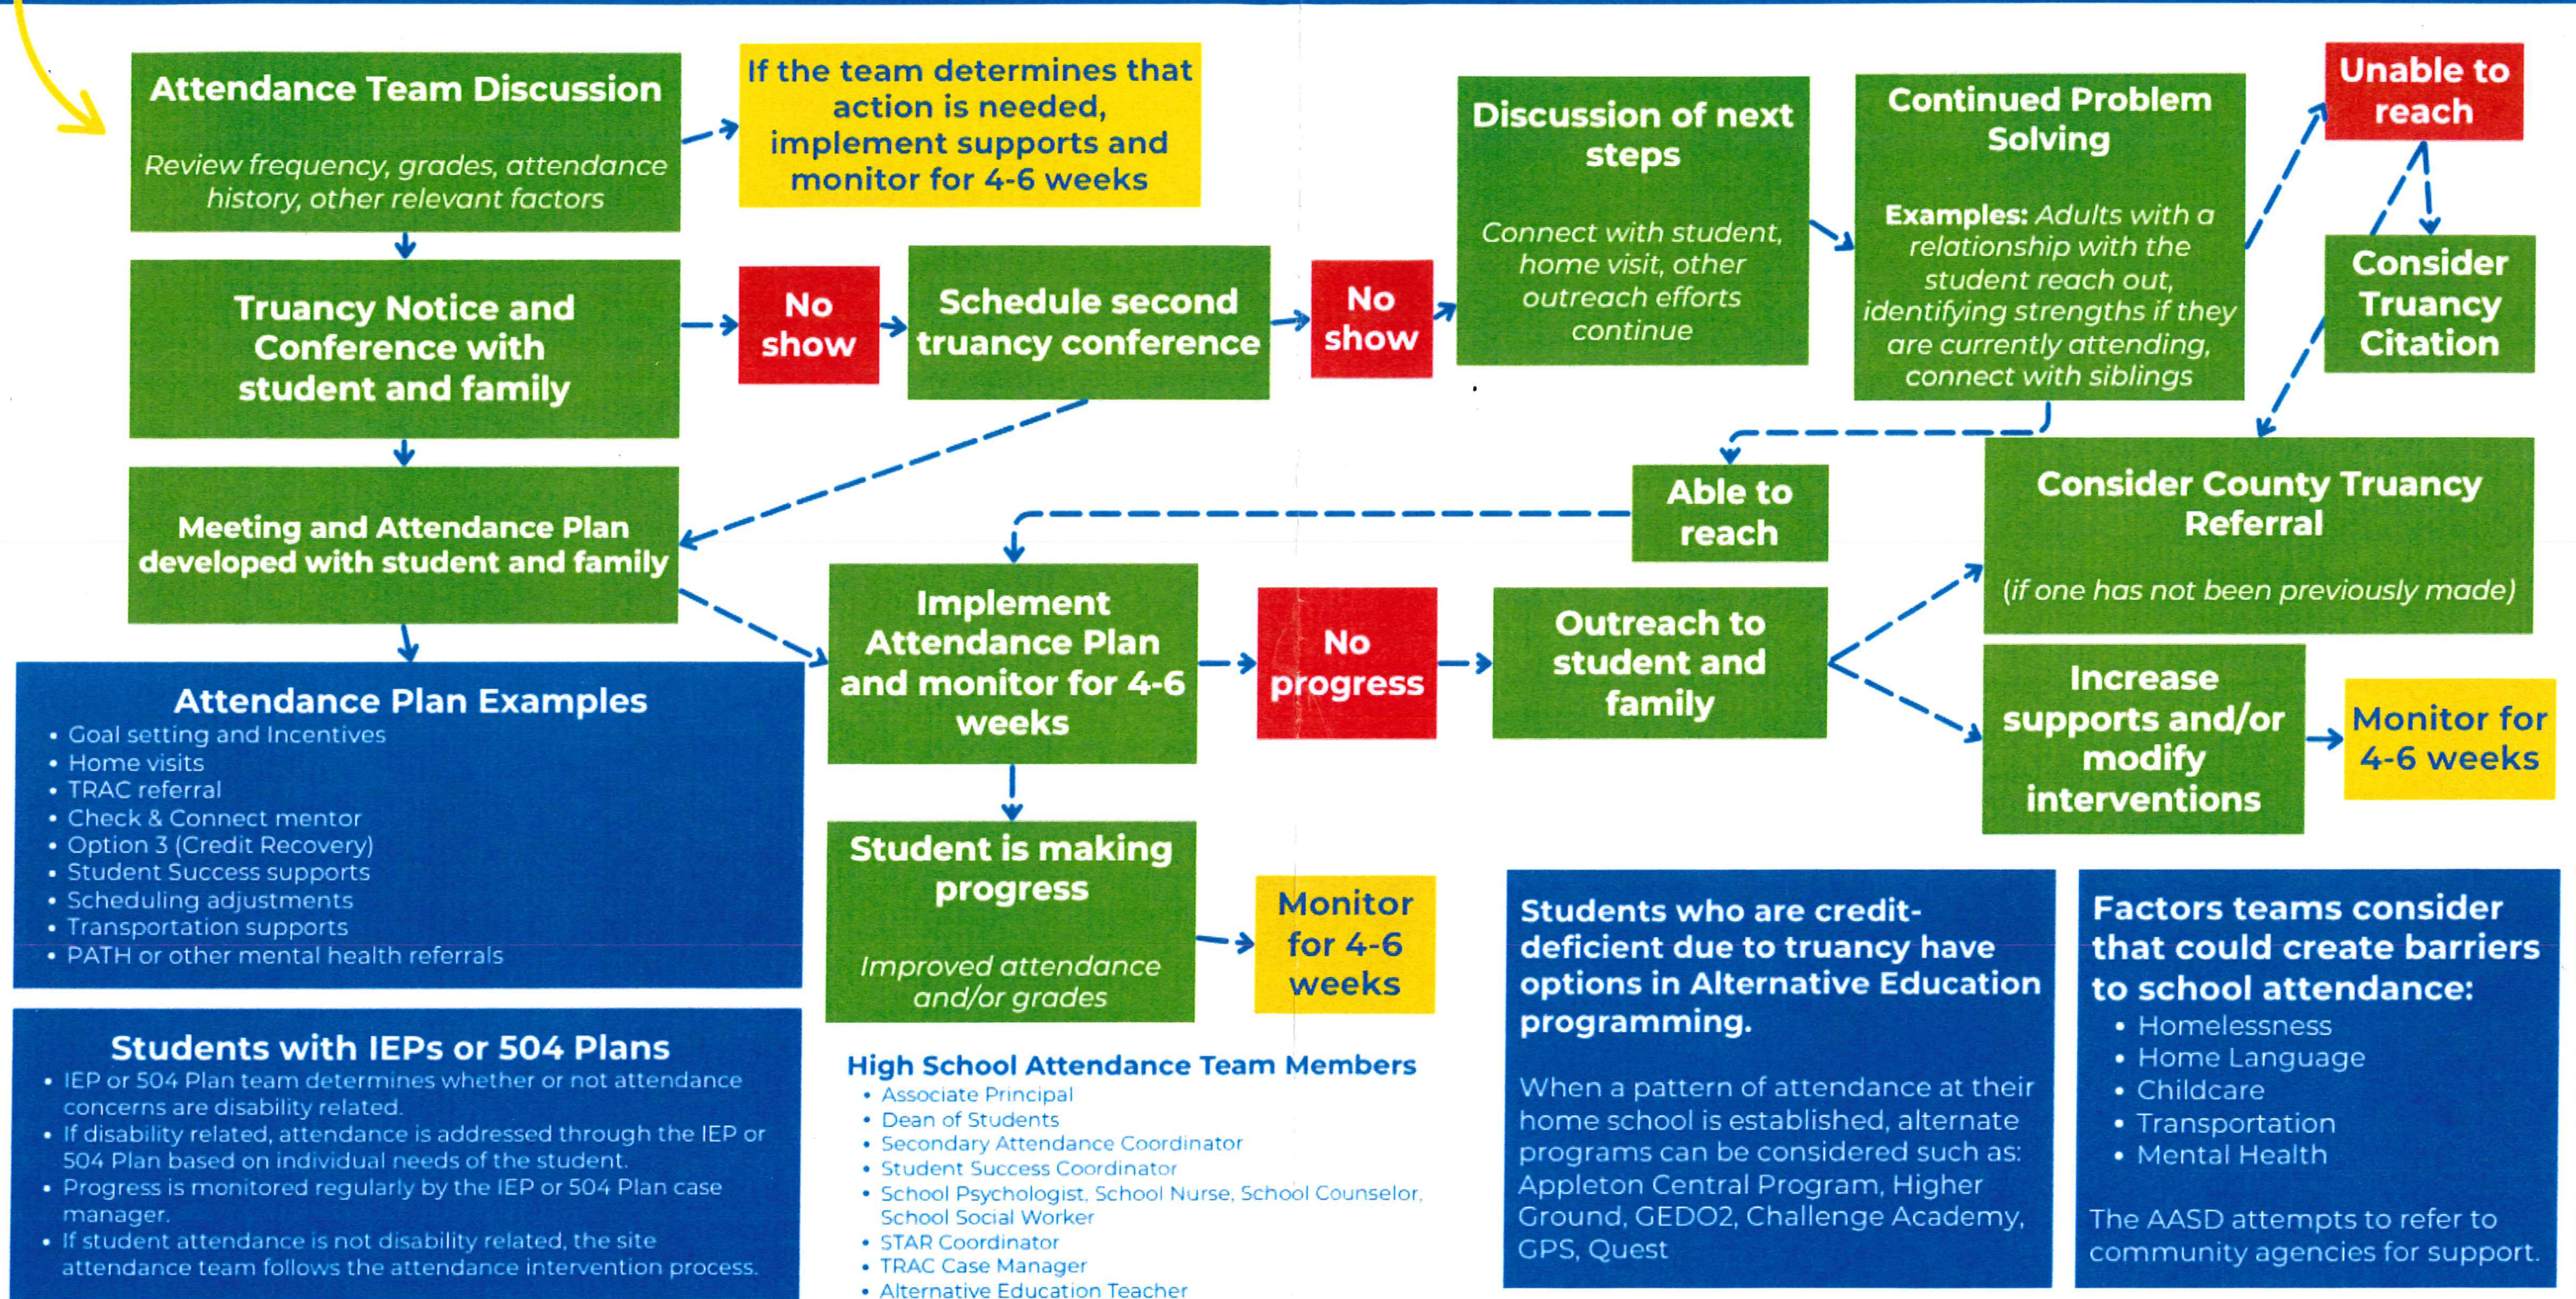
Attendance Team Discussion

Review frequency, grades, attendance history, other relevant factors

If the team determines that action is needed, implement supports and monitor for 4-6 weeks

Truancy Notice and Conference with student and family

No show

Schedule second truancy conference

No show

Discussion of next steps

Connect with student, home visit, other outreach efforts continue

Continued Problem Solving

**Examples:** Adults with a relationship with the student reach out, identifying strengths if they are currently attending, connect with siblings

Unable to reach

Consider Truancy Citation

Meeting and Attendance Plan developed with student and family

Able to reach

Consider County Truancy Referral

(if one has not been previously made)

Attendance Plan Examples
- Goal setting and Incentives
- Home visits
- TRAC referral
- Check & Connect mentor
- Option 3 (Credit Recovery)
- Student Success supports
- Scheduling adjustments
- Transportation supports
- PATH or other mental health referrals

Implement Attendance Plan and monitor for 4-6 weeks

No progress

Outreach to student and family

Increase supports and/or modify interventions

Monitor for 4-6 weeks

Student is making progress

Improved attendance and/or grades

Monitor for 4-6 weeks

Students with IEPs or 504 Plans
- IEP or 504 Plan team determines whether or not attendance concerns are disability related.
- If disability related, attendance is addressed through the IEP or 504 Plan based on individual needs of the student.
- Progress is monitored regularly by the IEP or 504 Plan case manager.
- If student attendance is not disability related, the site attendance team follows the attendance intervention process.

High School Attendance Team Members
- Associate Principal
- Dean of Students
- Secondary Attendance Coordinator
- Student Success Coordinator
- School Psychologist, School Nurse, School Counselor, School Social Worker
- STAR Coordinator
- TRAC Case Manager
- Alternative Education Teacher

Students who are credit-deficient due to truancy have options in Alternative Education programming.

When a pattern of attendance at their home school is established, alternate programs can be considered such as: Appleton Central Program, Higher Ground, GEDO2, Challenge Academy, GPS, Quest

Factors teams consider that could create barriers to school attendance:
- Homelessness
- Home Language
- Childcare
- Transportation
- Mental Health

The AASD attempts to refer to community agencies for support.